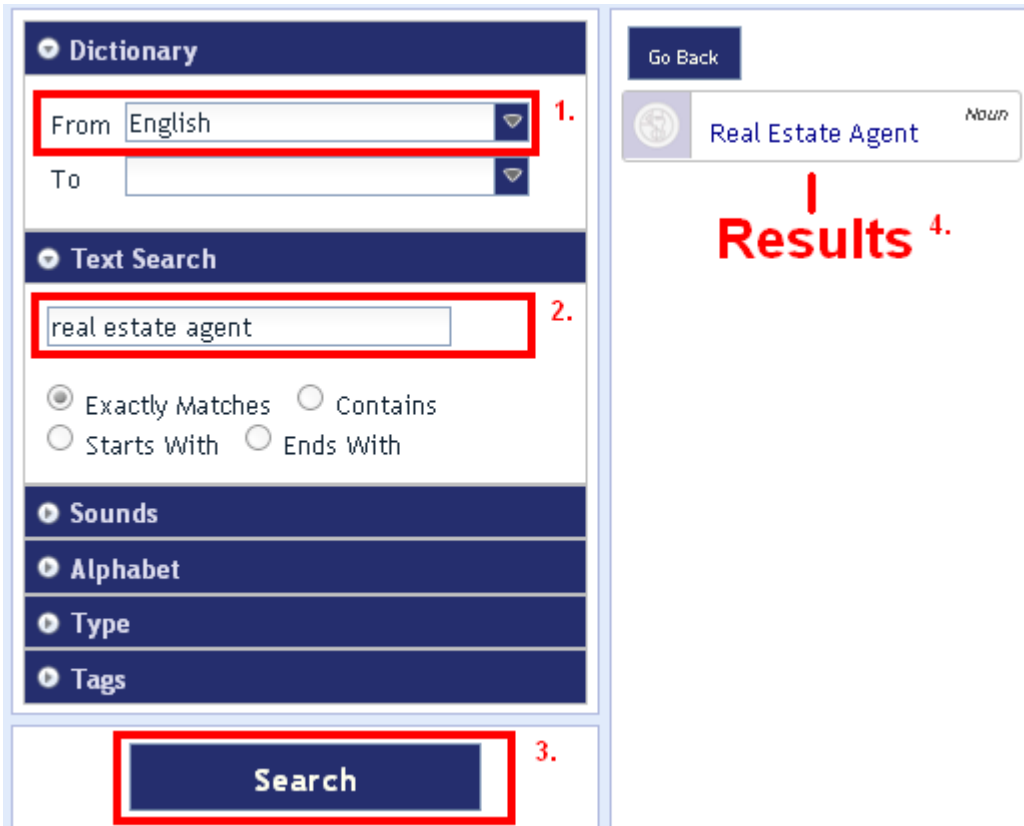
Dictionary

From English

1.

To

Text Search

real estate agent

2.

Exactly Matches Contains

Starts With Ends With

Sounds

Alphabet

Type

Tags

Search

3.

Go Back

Real Estate Agent

Noun

Results

4.